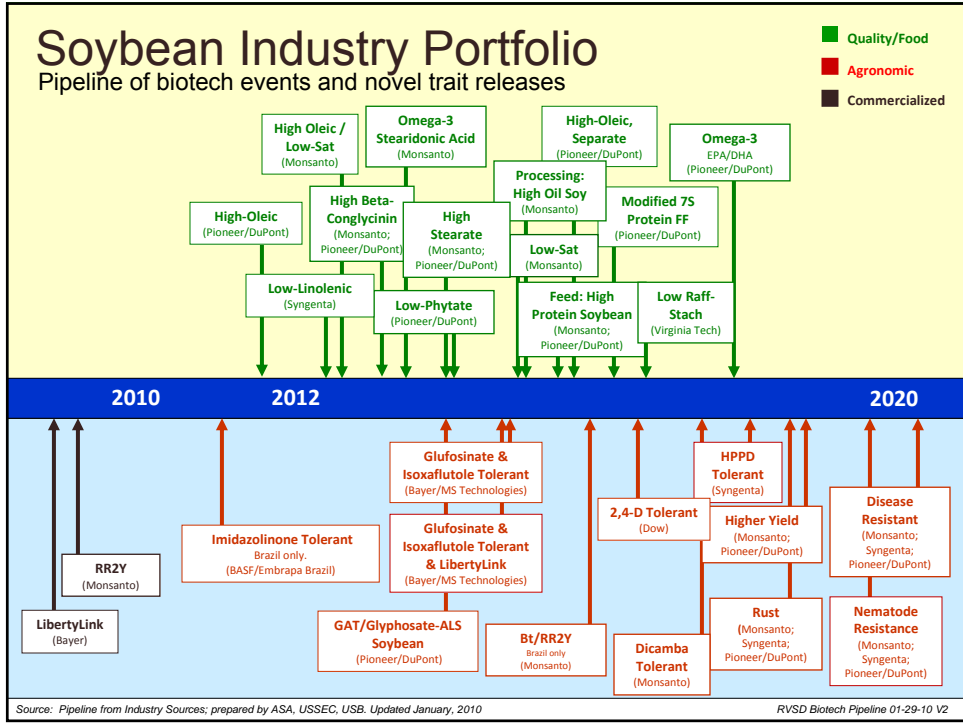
Soybean Industry Portfolio
Pipeline of biotech events and novel trait releases

Quality/Food
Agronomic
Commercialized

High-Oleic (Pioneer/DuPont)

High Oleic / Low-Sat (Monsanto)

Low-Linolenic (Syngenta)

Omega-3 Stearidonic Acid (Monsanto)

High Beta-Conglycinin (Monsanto; Pioneer/DuPont)

High Stearate (Monsanto; Pioneer/DuPont)

Low-Phytate (Pioneer/DuPont)

High-Oleic, Separate (Pioneer/DuPont)

Processing: High Oil Soy (Monsanto)

Low-Sat (Monsanto)

Feed: High Protein Soybean (Monsanto; Pioneer/DuPont)

Modified 7S Protein FF (Pioneer/DuPont)

Low Raff-Stach (Virginia Tech)

Omega-3 EPA/DHA (Pioneer/DuPont)

2010
2012
2020

LibertyLink (Bayer)

RR2Y (Monsanto)

Imidazolinone Tolerant Brazil only. (BASF/Embrapa Brazil)

Glufosinate & Isoxaflutole Tolerant (Bayer/MS Technologies)

Glufosinate & Isoxaflutole Tolerant & LibertyLink (Bayer/MS Technologies)

GAT/Glyphosate-ALS Soybean (Pioneer/DuPont)

Bt/RR2Y Brazil only (Monsanto)

2,4-D Tolerant (Dow)

Dicamba Tolerant (Monsanto)

HPPD Tolerant (Syngenta)

Higher Yield (Monsanto; Pioneer/DuPont)

Rust (Monsanto; Syngenta; Pioneer/DuPont)

Disease Resistant (Monsanto; Syngenta; Pioneer/DuPont)

Nematode Resistance (Monsanto; Syngenta; Pioneer/DuPont)

Source: Pipeline from Industry Sources; prepared by ASA, USSEC, USB. Updated January, 2010
RVSD Biotech Pipeline 01-29-10 V2